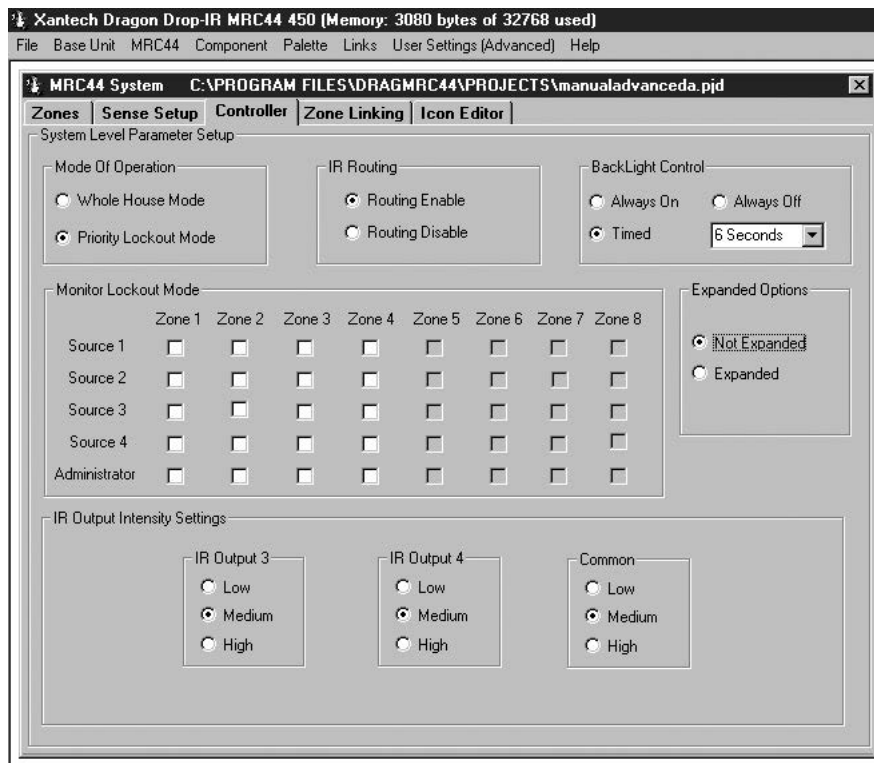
Xantech Dragon Drop-IR MRC44 450 (Memory: 3080 bytes of 32768 used)

File Base Unit MRC44 Component Palette Links User Settings (Advanced) Help

MRC44 System C:\PROGRAM FILES\DRAGMRC44\PROJECTS\manualadvanceda.pjd

Zones | Sense Setup | Controller | Zone Linking | Icon Editor

System Level Parameter Setup

Mode Of Operation
Whole House Mode
Priority Lockout Mode

IR Routing
Routing Enable
Routing Disable

BackLight Control
Always On
Always Off
Timed
6 Seconds

Monitor Lockout Mode

| | Zone 1 | Zone 2 | Zone 3 | Zone 4 | Zone 5 | Zone 6 | Zone 7 | Zone 8 |
|---|---|---|---|---|---|---|---|---|
| Source 1 | | | | | | | | |
| Source 2 | | | | | | | | |
| Source 3 | | | | | | | | |
| Source 4 | | | | | | | | |
| Administrator | | | | | | | | |

Expanded Options
Not Expanded
Expanded

IR Output Intensity Settings

IR Output 3
Low
Medium
High

IR Output 4
Low
Medium
High

Common
Low
Medium
High